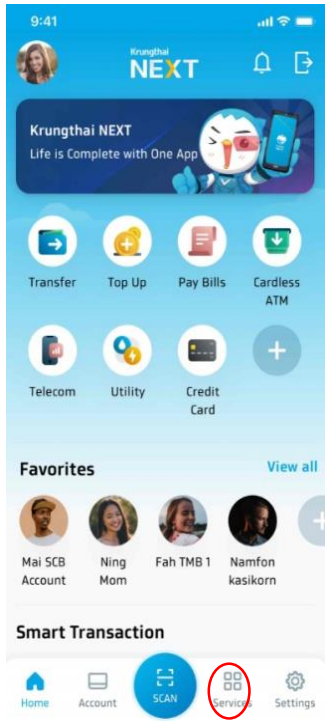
9:41

Krungthai
NEXT

Krungthai NEXT
Life is Complete with One App

Transfer
Top Up
Pay Bills
Cardless ATM

Telecom
Utility
Credit Card

Favorites
View all

Mai SCB Account
Ning Mom
Fah TMB 1
Namfon kasikorn

Smart Transaction

Home
Account
SCAN
Services
Settings